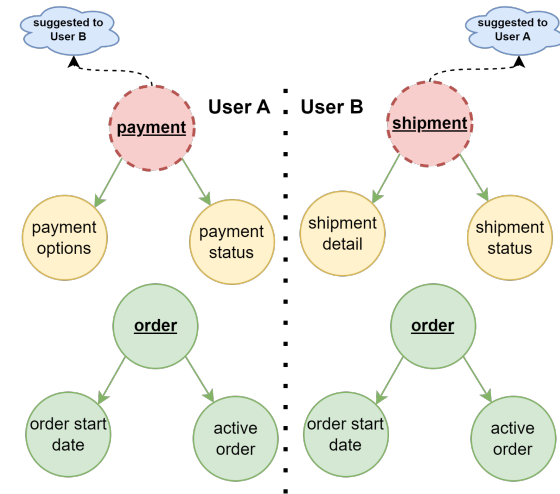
suggested to User B

User A

payment

payment options

payment status

order

order start date

active order

suggested to User A

User B

shipment

shipment detail

shipment status

order

order start date

active order